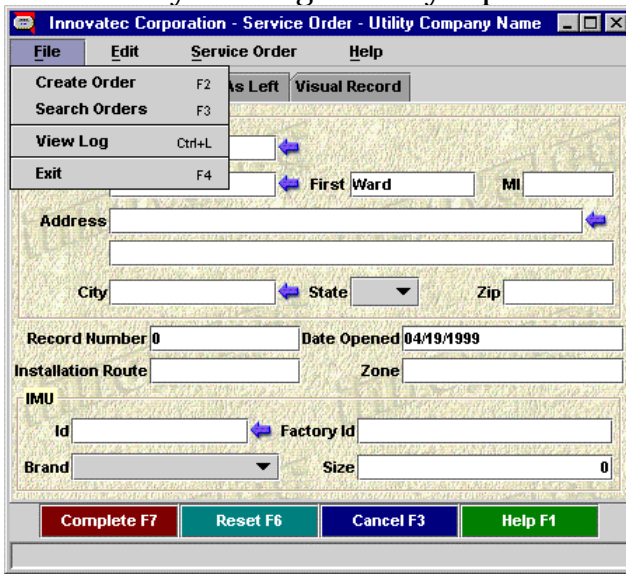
Innovatec Corporation - Service Order - Utility Company Name

File Edit Service Order Help

Create Order F2
Search Orders F3
View Log Ctrl+L
Exit F4

As Left Visual Record

First Ward MI

Address

City State Zip

Record Number 0 Date Opened 04/19/1999

Installation Route Zone

IMU

Id Factory Id

Brand Size 0

Complete F7 Reset F6 Cancel F3 Help F1